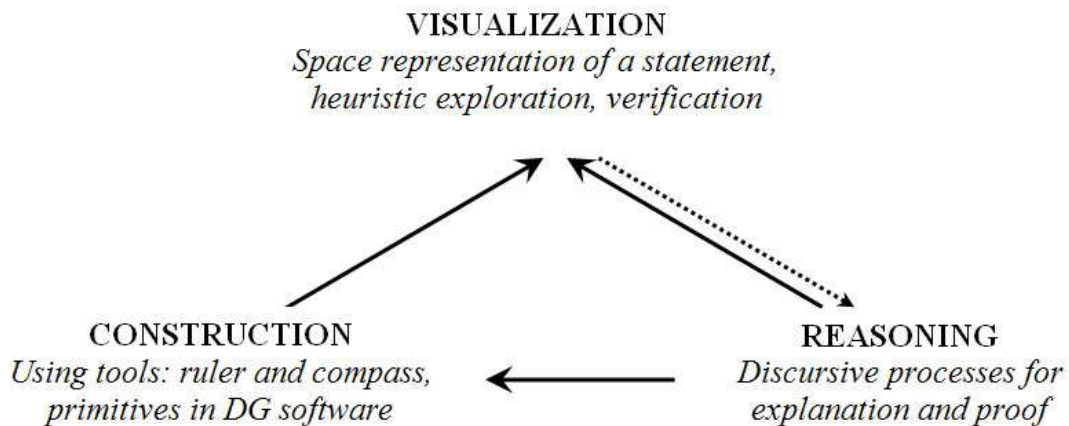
VISUALIZATION
*Space representation of a statement, heuristic exploration, verification*

CONSTRUCTION
*Using tools: ruler and compass, primitives in DG software*

REASONING
*Discursive processes for explanation and proof*